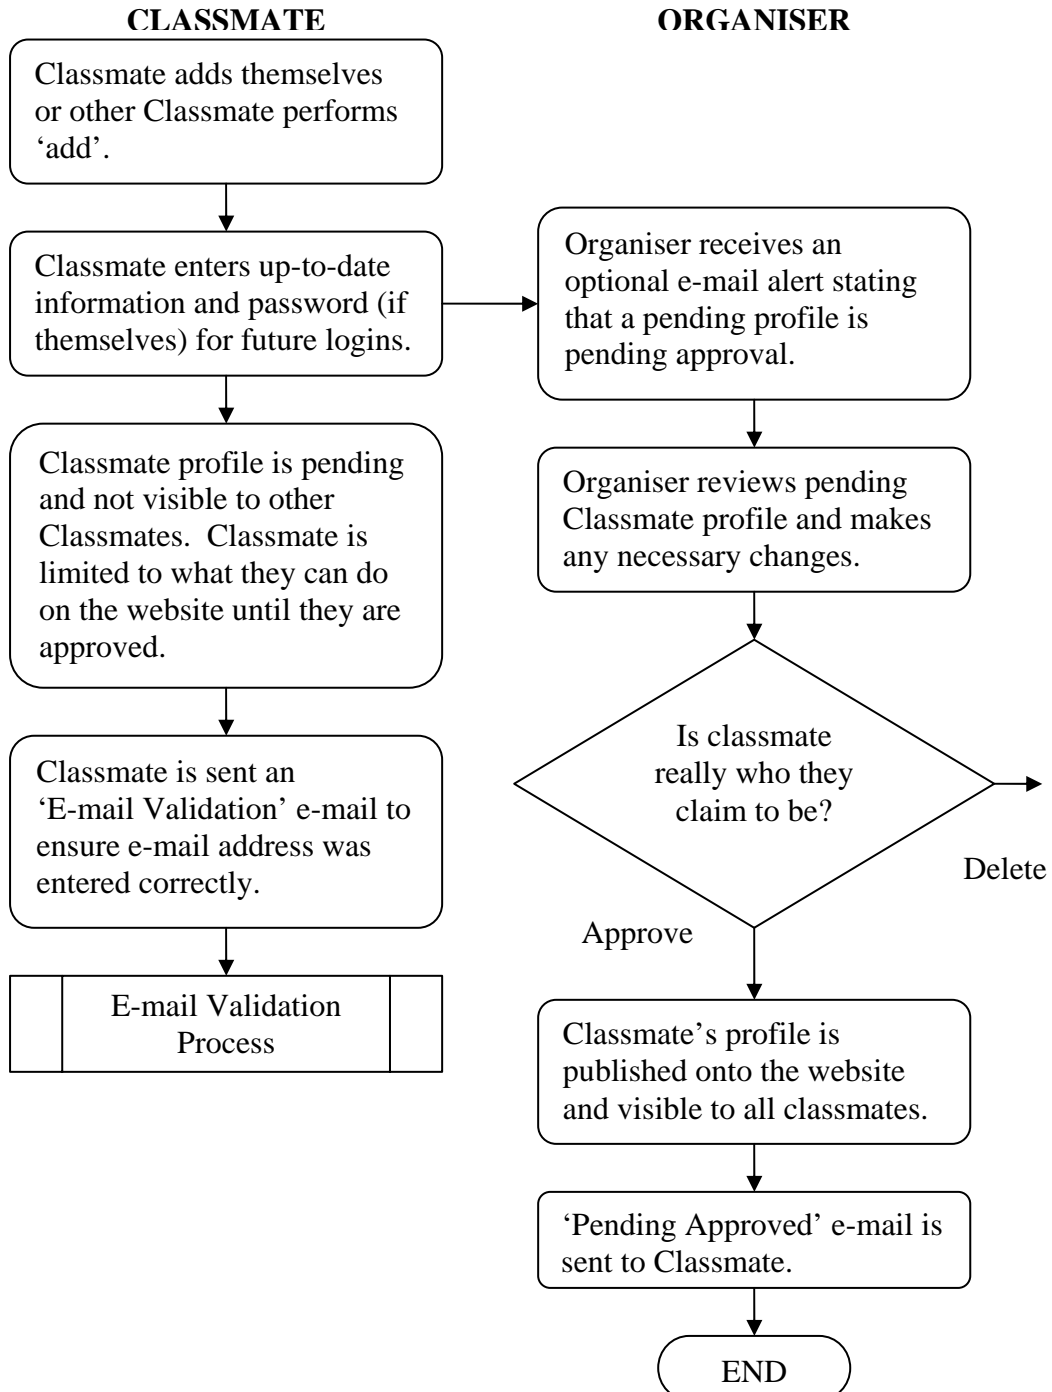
CLASSMATE

Classmate adds themselves or other Classmate performs 'add'.

Classmate enters up-to-date information and password (if themselves) for future logins.

Classmate profile is pending and not visible to other Classmates. Classmate is limited to what they can do on the website until they are approved.

Classmate is sent an 'E-mail Validation' e-mail to ensure e-mail address was entered correctly.

E-mail Validation Process

ORGANISER

Organiser receives an optional e-mail alert stating that a pending profile is pending approval.

Organiser reviews pending Classmate profile and makes any necessary changes.

Is classmate really who they claim to be?

Delete

Approve

Classmate's profile is published onto the website and visible to all classmates.

'Pending Approved' e-mail is sent to Classmate.

END